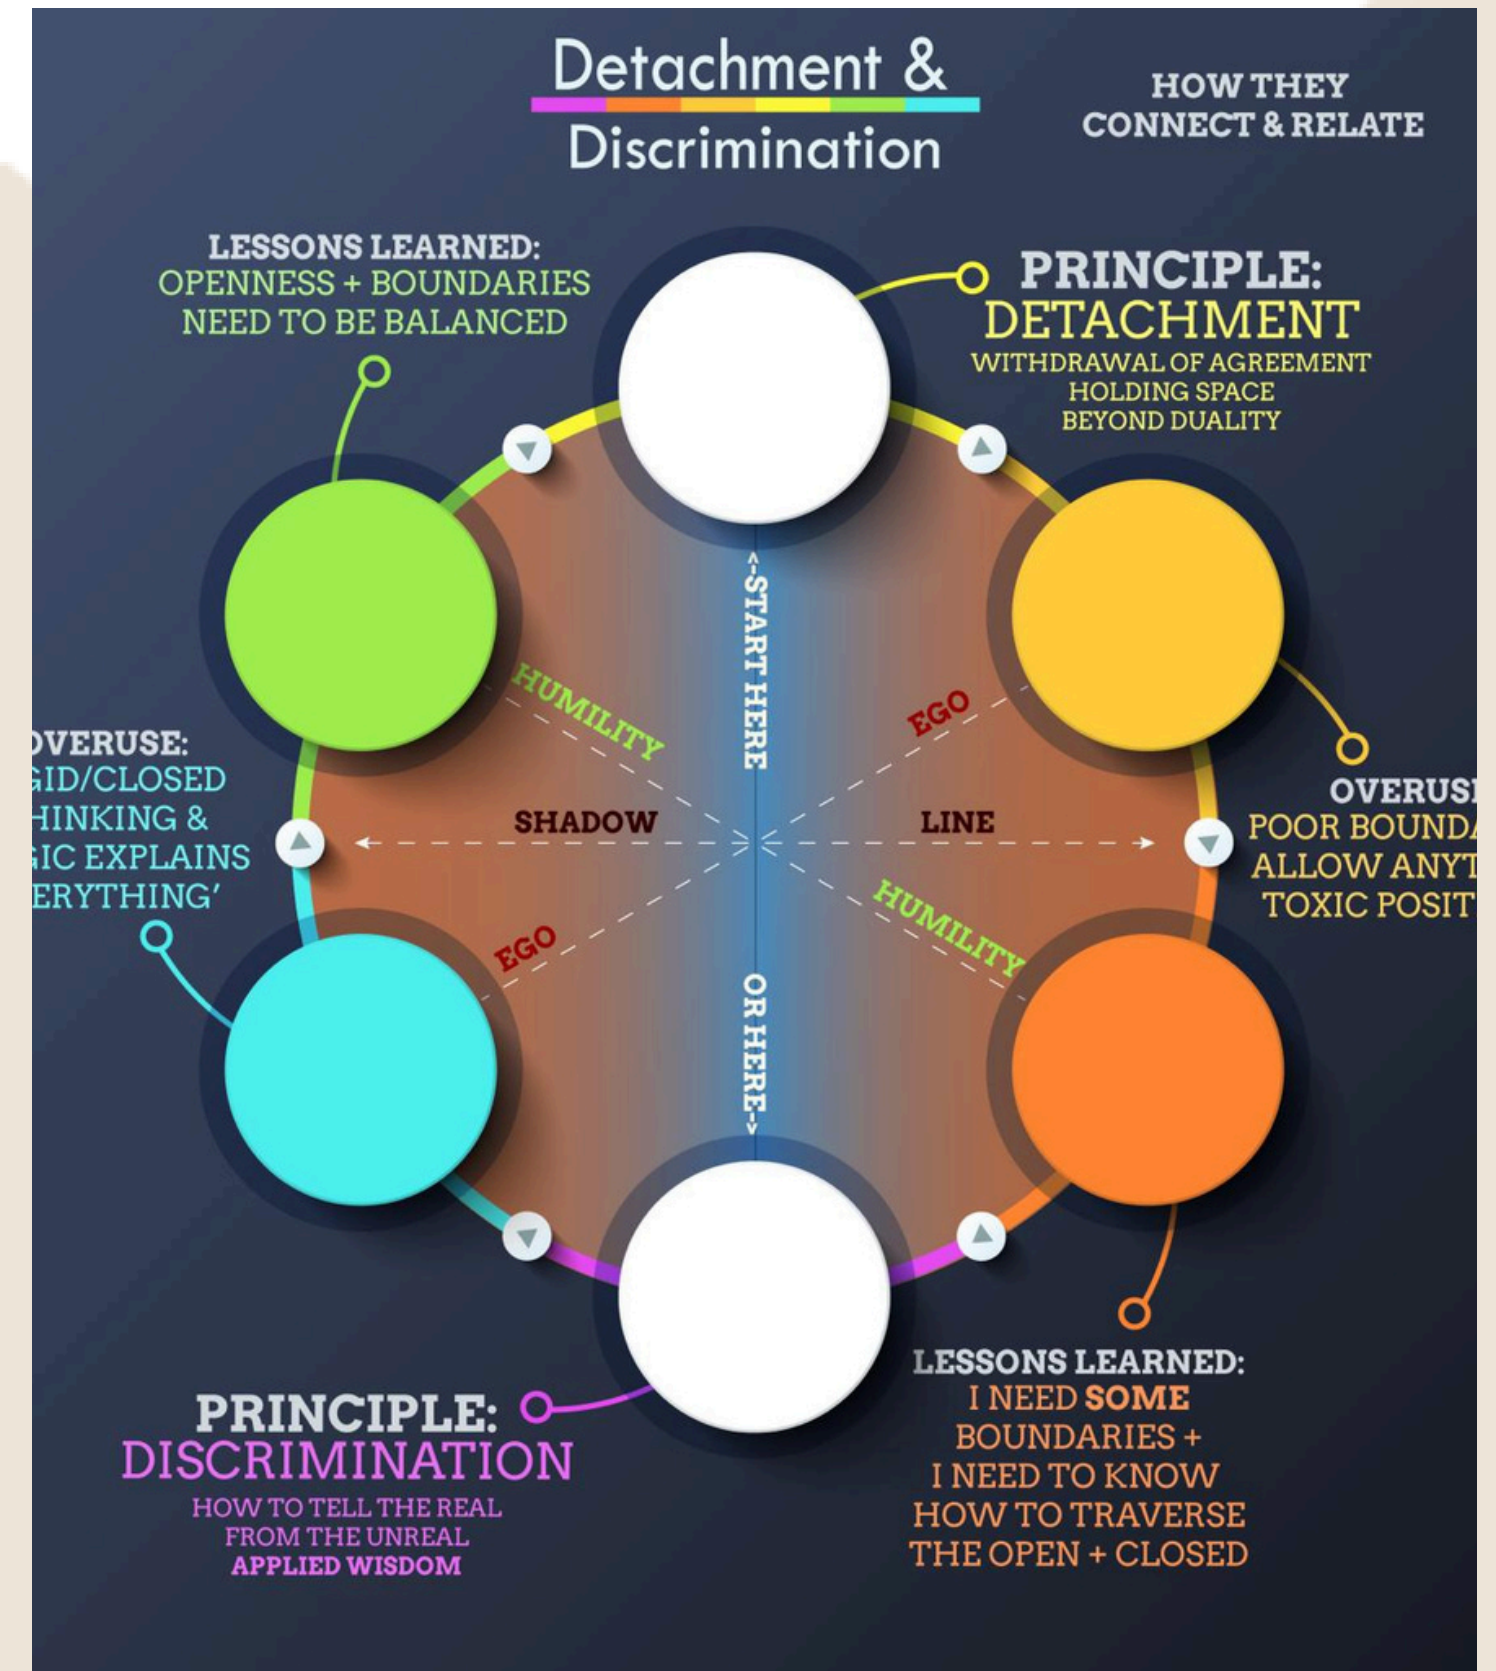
Detachment &
Discrimination

HOW THEY CONNECT & RELATE

LESSONS LEARNED:
OPENNESS + BOUNDARIES NEED TO BE BALANCED

PRINCIPLE:
DETACHMENT
WITHDRAWAL OF AGREEMENT
HOLDING SPACE
BEYOND DUALITY

<-START HERE

HUMILITY

EGO

SHADOW

LINE

HUMILITY

EGO

OR HERE->

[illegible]VERUSE:
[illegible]GID/CLOSED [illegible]HINKING & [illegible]GIC EXPLAINS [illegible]ERYTHING'

OVERUS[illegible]
POOR BOUNDA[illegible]
ALLOW ANYT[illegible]
TOXIC POSIT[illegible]

LESSONS LEARNED:
I NEED SOME BOUNDARIES +
I NEED TO KNOW HOW TO TRAVERSE THE OPEN + CLOSED

PRINCIPLE:
DISCRIMINATION
HOW TO TELL THE REAL FROM THE UNREAL
APPLIED WISDOM